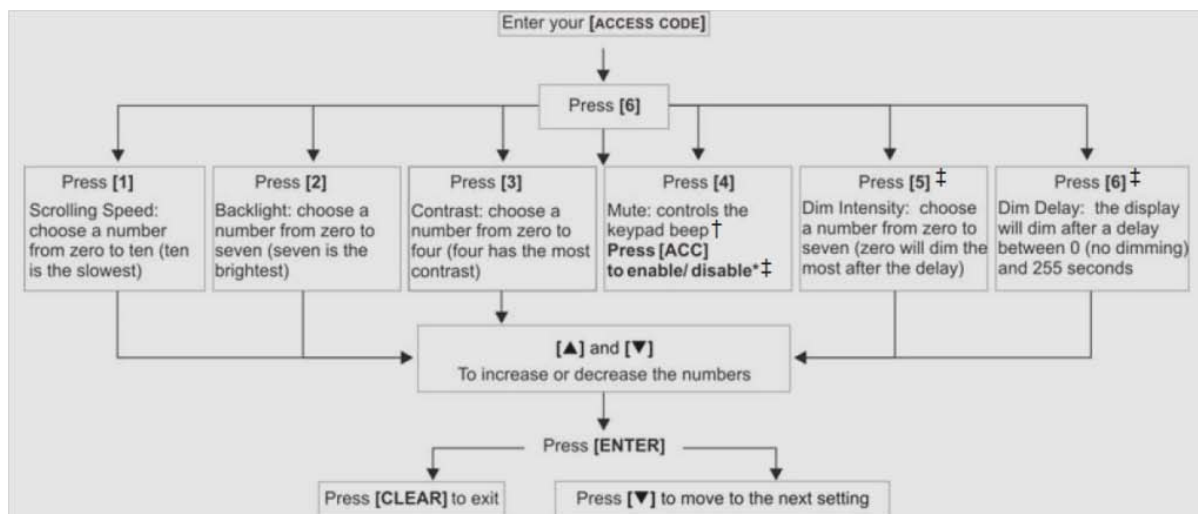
Enter your [ACCESS CODE]

Press [6]

Press [1]
Scrolling Speed: choose a number from zero to ten (ten is the slowest)

Press [2]
Backlight: choose a number from zero to seven (seven is the brightest)

Press [3]
Contrast: choose a number from zero to four (four has the most contrast)

Press [4]
Mute: controls the keypad beep†
Press [ACC] to enable/ disable*‡

Press [5]‡
Dim Intensity: choose a number from zero to seven (zero will dim the most after the delay)

Press [6]‡
Dim Delay: the display will dim after a delay between 0 (no dimming) and 255 seconds

[▲] and [▼]
To increase or decrease the numbers

Press [ENTER]

Press [CLEAR] to exit

Press [▼] to move to the next setting